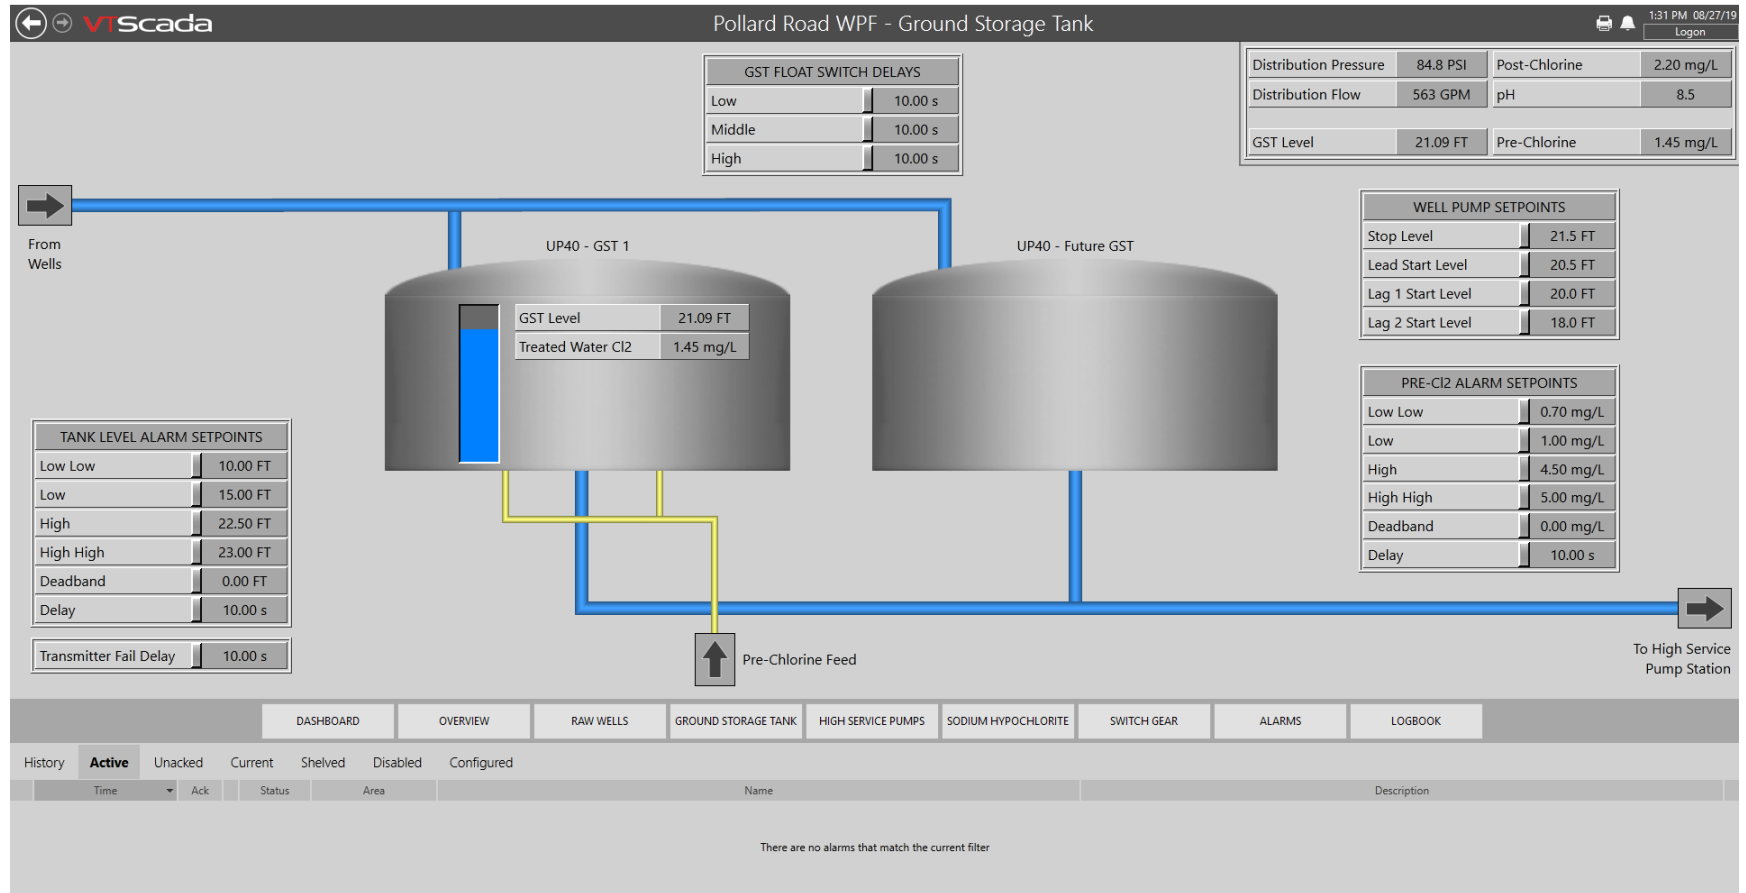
VTScada Pollard Road WPF - Ground Storage Tank 1:31 PM 08/27/19 Logon

GST FLOAT SWITCH DELAYS

| Low | 10.00 s |
|---|---|
| Middle | 10.00 s |
| High | 10.00 s |

| Distribution Pressure | 84.8 PSI | Post-Chlorine | 2.20 mg/L |
|---|---|---|---|
| Distribution Flow | 563 GPM | pH | 8.5 |
| GST Level | 21.09 FT | Pre-Chlorine | 1.45 mg/L |

From Wells

UP40 - GST 1

UP40 - Future GST

| GST Level | 21.09 FT |
|---|---|
| Treated Water Cl2 | 1.45 mg/L |

WELL PUMP SETPOINTS

| Stop Level | 21.5 FT |
|---|---|
| Lead Start Level | 20.5 FT |
| Lag 1 Start Level | 20.0 FT |
| Lag 2 Start Level | 18.0 FT |

PRE-Cl2 ALARM SETPOINTS

| Low Low | 0.70 mg/L |
|---|---|
| Low | 1.00 mg/L |
| High | 4.50 mg/L |
| High High | 5.00 mg/L |
| Deadband | 0.00 mg/L |
| Delay | 10.00 s |

TANK LEVEL ALARM SETPOINTS

| Low Low | 10.00 FT |
|---|---|
| Low | 15.00 FT |
| High | 22.50 FT |
| High High | 23.00 FT |
| Deadband | 0.00 FT |
| Delay | 10.00 s |

| Transmitter Fail Delay | 10.00 s |
|---|---|

Pre-Chlorine Feed

To High Service Pump Station

DASHBOARD OVERVIEW RAW WELLS GROUND STORAGE TANK HIGH SERVICE PUMPS SODIUM HYPOCHLORITE SWITCH GEAR ALARMS LOGBOOK

History Active Unacked Current Shelved Disabled Configured

Time Ack Status Area Name Description

There are no alarms that match the current filter